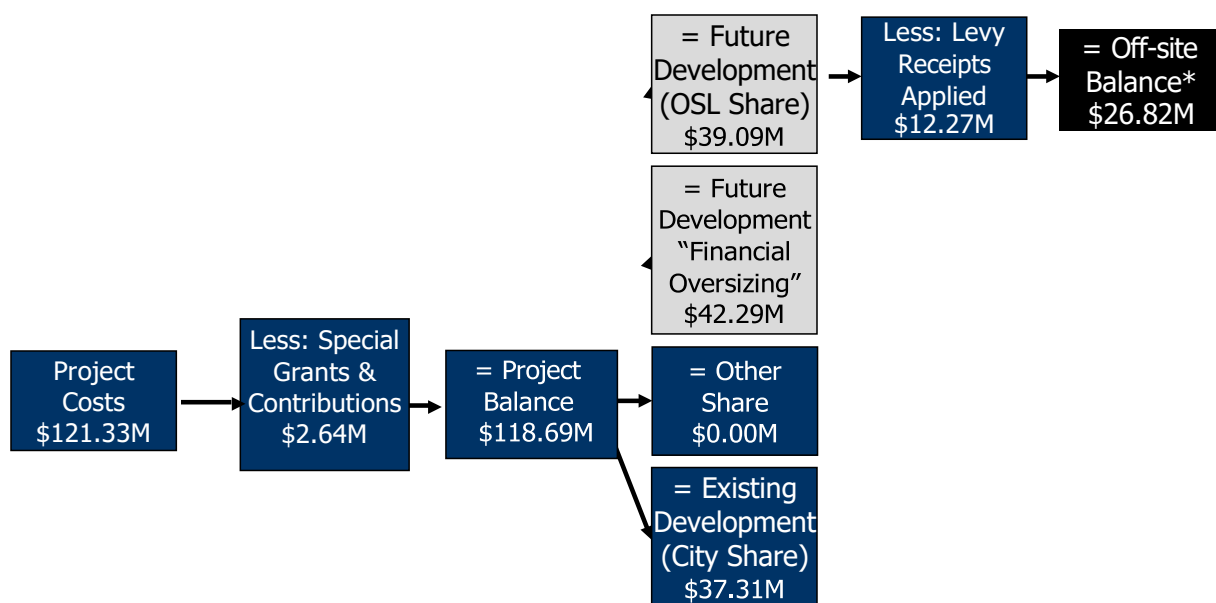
= Future Development (OSL Share) $39.09M

Less: Levy Receipts Applied $12.27M

= Off-site Balance* $26.82M

= Future Development "Financial Oversizing" $42.29M

Project Costs $121.33M

Less: Special Grants & Contributions $2.64M

= Project Balance $118.69M

= Other Share $0.00M

= Existing Development (City Share) $37.31M